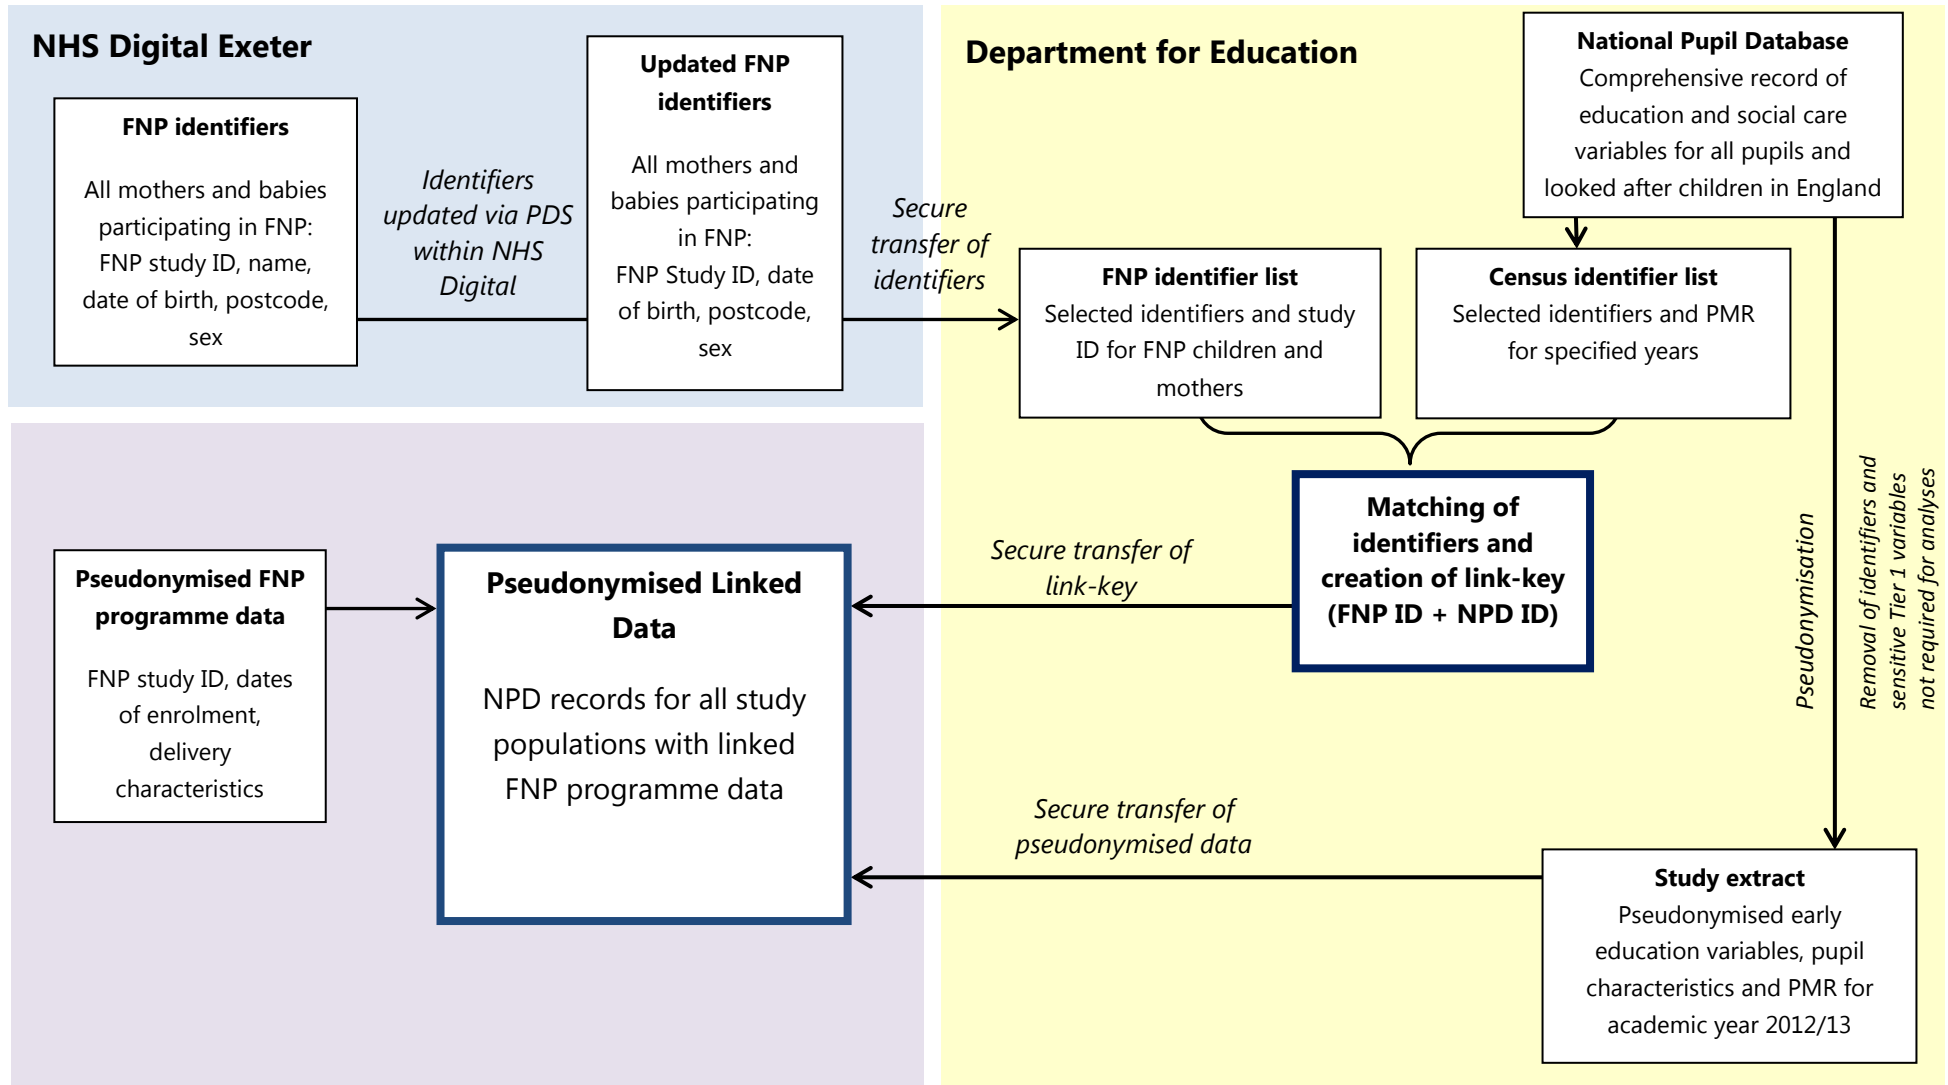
NHS Digital Exeter

FNP identifiers

All mothers and babies participating in FNP: FNP study ID, name, date of birth, postcode, sex

Identifiers updated via PDS within NHS Digital

Updated FNP identifiers

All mothers and babies participating in FNP: FNP Study ID, date of birth, postcode, sex

Secure transfer of identifiers

Department for Education

National Pupil Database
Comprehensive record of education and social care variables for all pupils and looked after children in England

FNP identifier list
Selected identifiers and study ID for FNP children and mothers

Census identifier list
Selected identifiers and PMR for specified years

Matching of identifiers and creation of link-key (FNP ID + NPD ID)

Secure transfer of link-key

Pseudonymisation

Removal of identifiers and sensitive Tier 1 variables not required for analyses

Pseudonymised FNP programme data

FNP study ID, dates of enrolment, delivery characteristics

Pseudonymised Linked Data

NPD records for all study populations with linked FNP programme data

Secure transfer of pseudonymised data

Study extract
Pseudonymised early education variables, pupil characteristics and PMR for academic year 2012/13